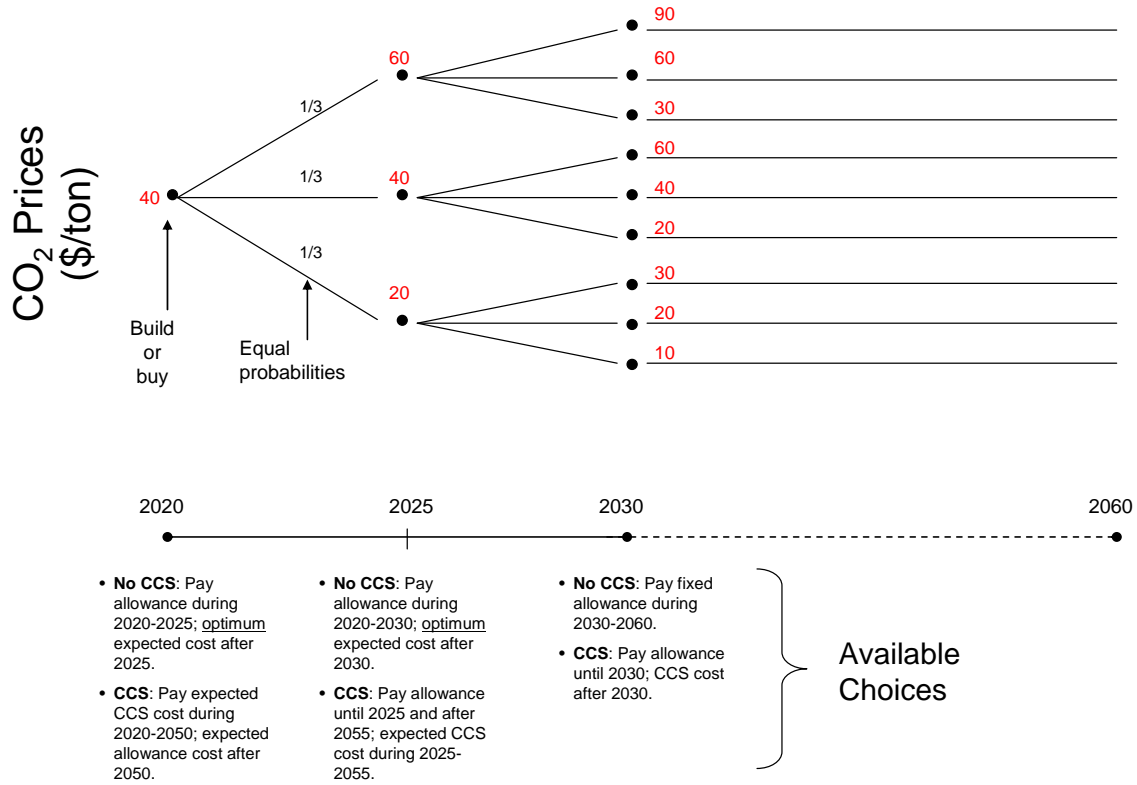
$CO_2$ Prices ($/ton)

90
60
30
60
40
20
30
20
10

60
40
20

1/3
1/3
1/3

40

Build or buy

Equal probabilities

2020
2025
2030
2060

• **No CCS**: Pay allowance during 2020-2025; optimum expected cost after 2025.

• **CCS**: Pay expected CCS cost during 2020-2050; expected allowance cost after 2050.

• **No CCS**: Pay allowance during 2020-2030; optimum expected cost after 2030.

• **CCS**: Pay allowance until 2025 and after 2055; expected CCS cost during 2025-2055.

• **No CCS**: Pay fixed allowance during 2030-2060.

• **CCS**: Pay allowance until 2030; CCS cost after 2030.

Available Choices